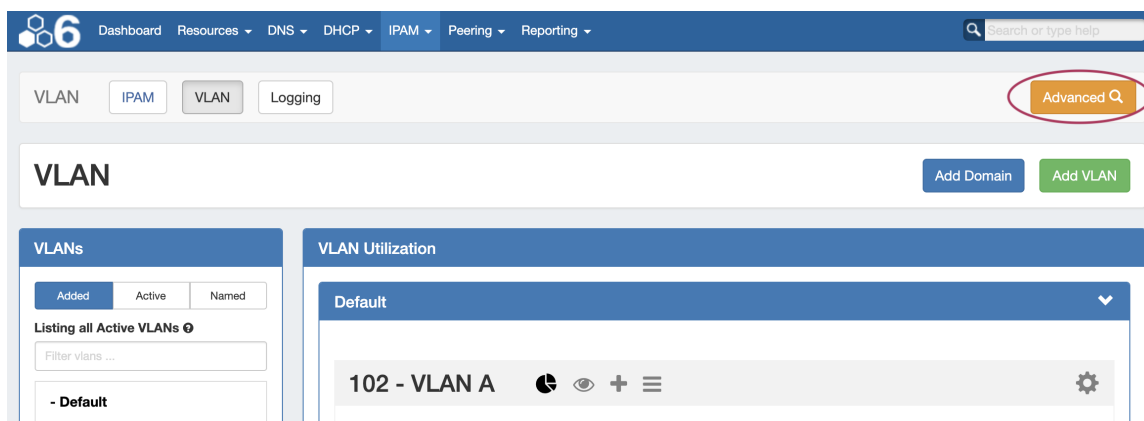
6 Dashboard Resources ▾ DNS ▾ DHCP ▾ IPAM ▾ Peering ▾ Reporting ▾

Search or type help

VLAN IPAM VLAN Logging

Advanced

VLAN

Add Domain Add VLAN

VLANs

Added Active Named

Listing all Active VLANs

Filter vlans ...

- Default

VLAN Utilization

Default

102 - VLAN A